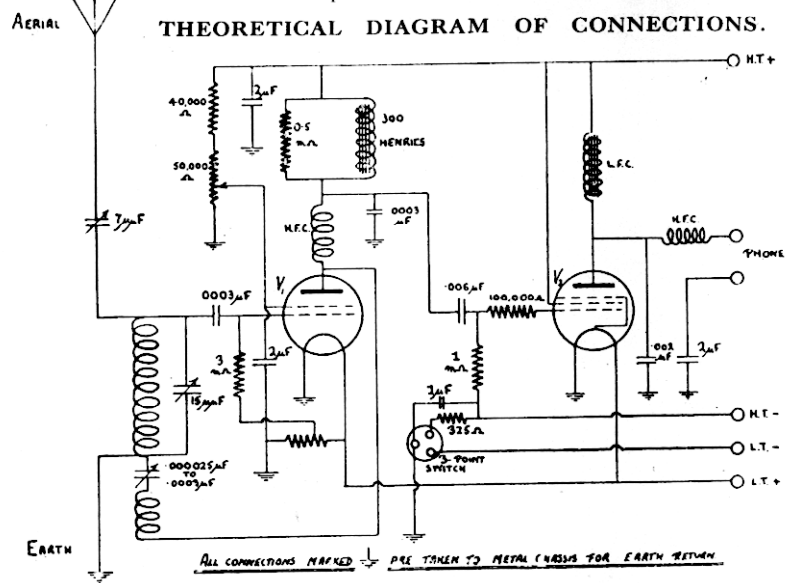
AERIAL

THEORETICAL DIAGRAM OF CONNECTIONS.

H.T +

40,000 Ω

2μF

0.5 MΩ

300 HENRIES

50,000 Ω

L.F.C.

7μμF

H.F.C.

.0003 μF

H.F.C

PHONE

.0003μF

$V_1$

.006μF

100,000Ω

$V_2$

3 MΩ

2μF

1 MΩ

.002 μF

2μF

15μμF

2μF

325Ω

H.T -

L.T -

3 POINT SWITCH

.000025μF TO .0003μF

L.T +

EARTH

ALL CONNECTIONS MARKED ⏚ ARE TAKEN TO METAL CHASSIS FOR EARTH RETURN